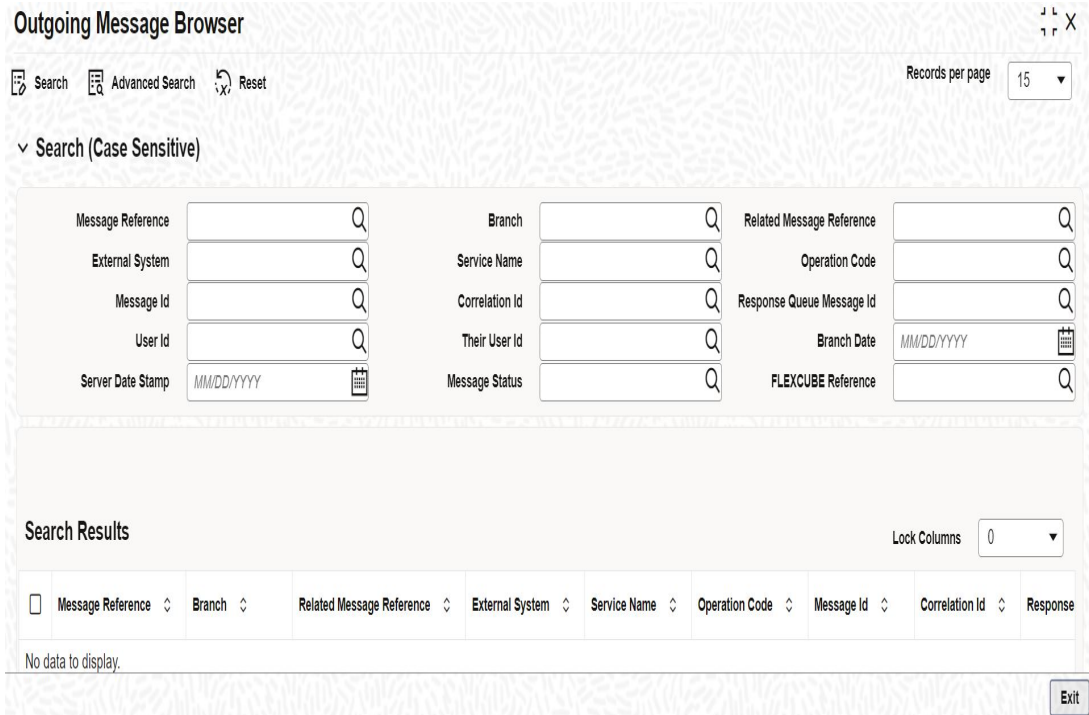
Outgoing Message Browser

Search Advanced Search Reset

Records per page 15

Search (Case Sensitive)

Message Reference
Branch
Related Message Reference
External System
Service Name
Operation Code
Message Id
Correlation Id
Response Queue Message Id
User Id
Their User Id
Branch Date MM/DD/YYYY
Server Date Stamp MM/DD/YYYY
Message Status
FLEXCUBE Reference

Search Results

Lock Columns 0

| Message Reference | Branch | Related Message Reference | External System | Service Name | Operation Code | Message Id | Correlation Id | Response |
|---|---|---|---|---|---|---|---|---|

No data to display.

Exit